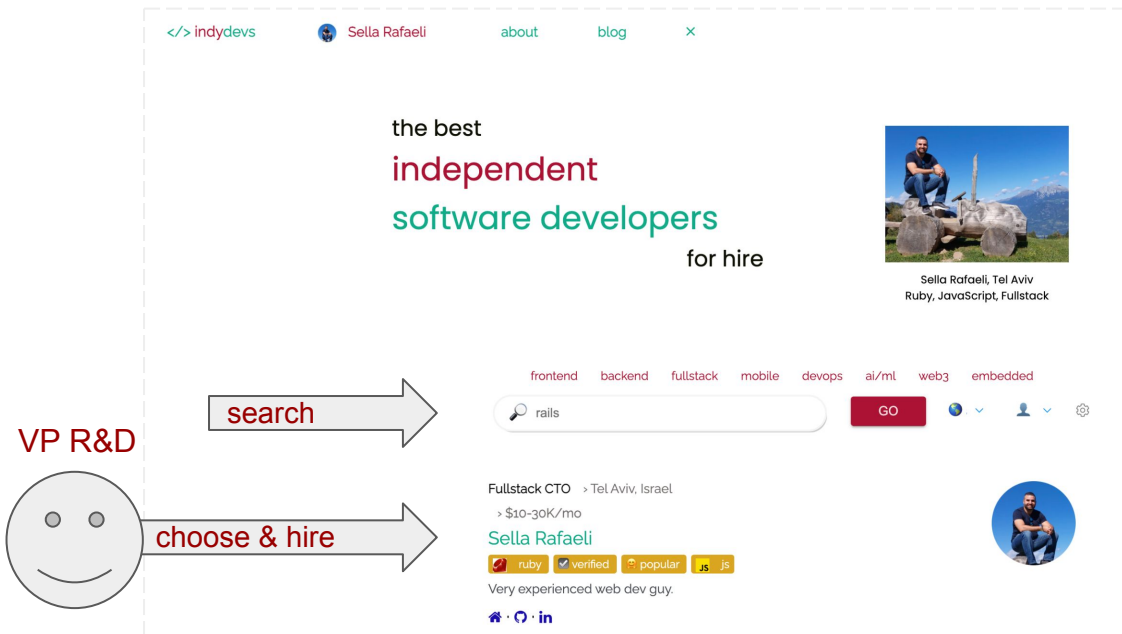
</> indydevs Sella Rafaeli about blog ×

the best
independent
software developers
for hire

Sella Rafaeli, Tel Aviv
Ruby, JavaScript, Fullstack

frontend backend fullstack mobile devops ai/ml web3 embedded

search

rails

GO

VP R&D

choose & hire

Fullstack CTO > Tel Aviv, Israel
> $10-30K/mo

Sella Rafaeli

ruby verified popular JS js

Very experienced web dev guy.

· · in